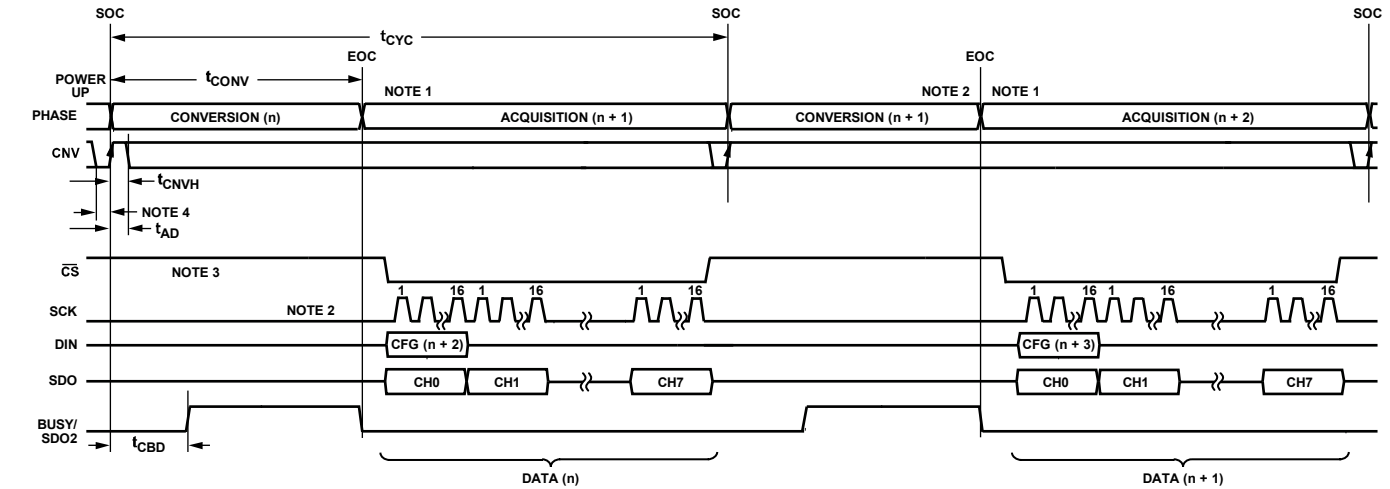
SOC
$t_{CYC}$
SOC
SOC
EOC
EOC
POWER UP
$t_{CONV}$
NOTE 1
NOTE 2
NOTE 1
PHASE
CONVERSION (n)
ACQUISITION (n + 1)
CONVERSION (n + 1)
ACQUISITION (n + 2)
CNV
$t_{CNVH}$
NOTE 4
$t_{AD}$
$\overline{CS}$
NOTE 3
SCK
NOTE 2
1
16
1
16
1
16
1
16
1
16
1
16
DIN
CFG (n + 2)
CFG (n + 3)
SDO
CH0
CH1
CH7
CH0
CH1
CH7
BUSY/ SDO2
$t_{CBD}$
DATA (n)
DATA (n + 1)